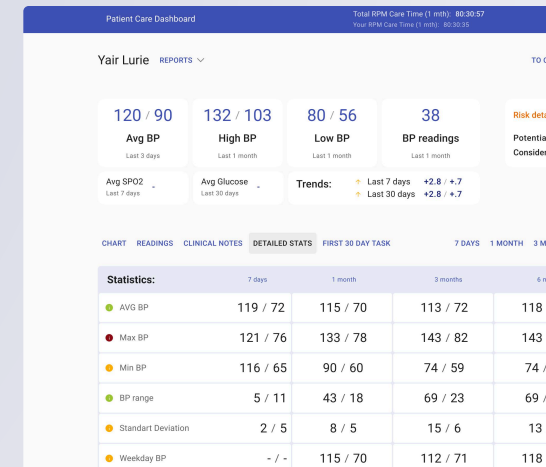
Patient Care Dashboard

Total RPM Care Time (1 mth): 80:30:57
Your RPM Care Time (1 mth): 80:30:35

Yair Lurie REPORTS

TO C

120 / 90
Avg BP
Last 3 days

132 / 103
High BP
Last 1 month

80 / 56
Low BP
Last 1 month

38
BP readings
Last 1 month

Risk deta
Potentia
Consider

Avg SPO2 -
Last 7 days

Avg Glucose -
Last 30 days

Trends: Last 7 days +2.8 / +.7
Last 30 days +2.8 / +.7

CHART READINGS CLINICAL NOTES DETAILED STATS FIRST 30 DAY TASK

7 DAYS 1 MONTH 3 M

| Statistics: | 7 days | 1 month | 3 months | 6 m |
|---|---|---|---|---|
| AVG BP | 119 / 72 | 115 / 70 | 113 / 72 | 118 |
| Max BP | 121 / 76 | 133 / 78 | 143 / 82 | 143 |
| Min BP | 116 / 65 | 90 / 60 | 74 / 59 | 74 |
| BP range | 5 / 11 | 43 / 18 | 69 / 23 | 69 |
| Standart Deviation | 2 / 5 | 8 / 5 | 15 / 6 | 13 |
| Weekday BP | - / - | 115 / 70 | 112 / 71 | 118 |